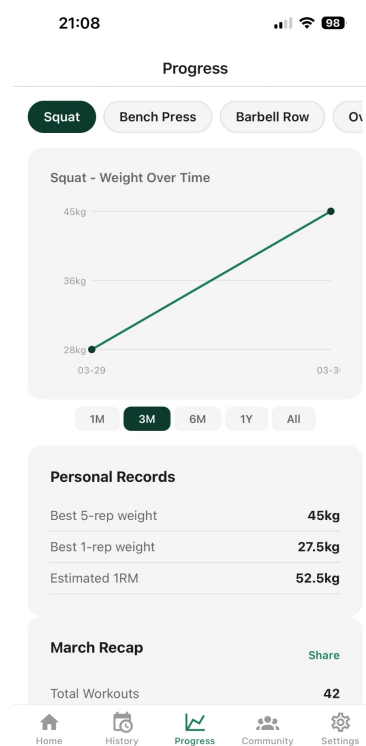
21:08

98

Progress

Squat
Bench Press
Barbell Row
Ov

Squat - Weight Over Time

45kg
36kg
28kg
03-29
03-3

1M
3M
6M
1Y
All

Personal Records

| | |
|---|---|
| Best 5-rep weight | 45kg |
| Best 1-rep weight | 27.5kg |
| Estimated 1RM | 52.5kg |

March Recap
Share

Total Workouts 42

Home
History
Progress
Community
Settings